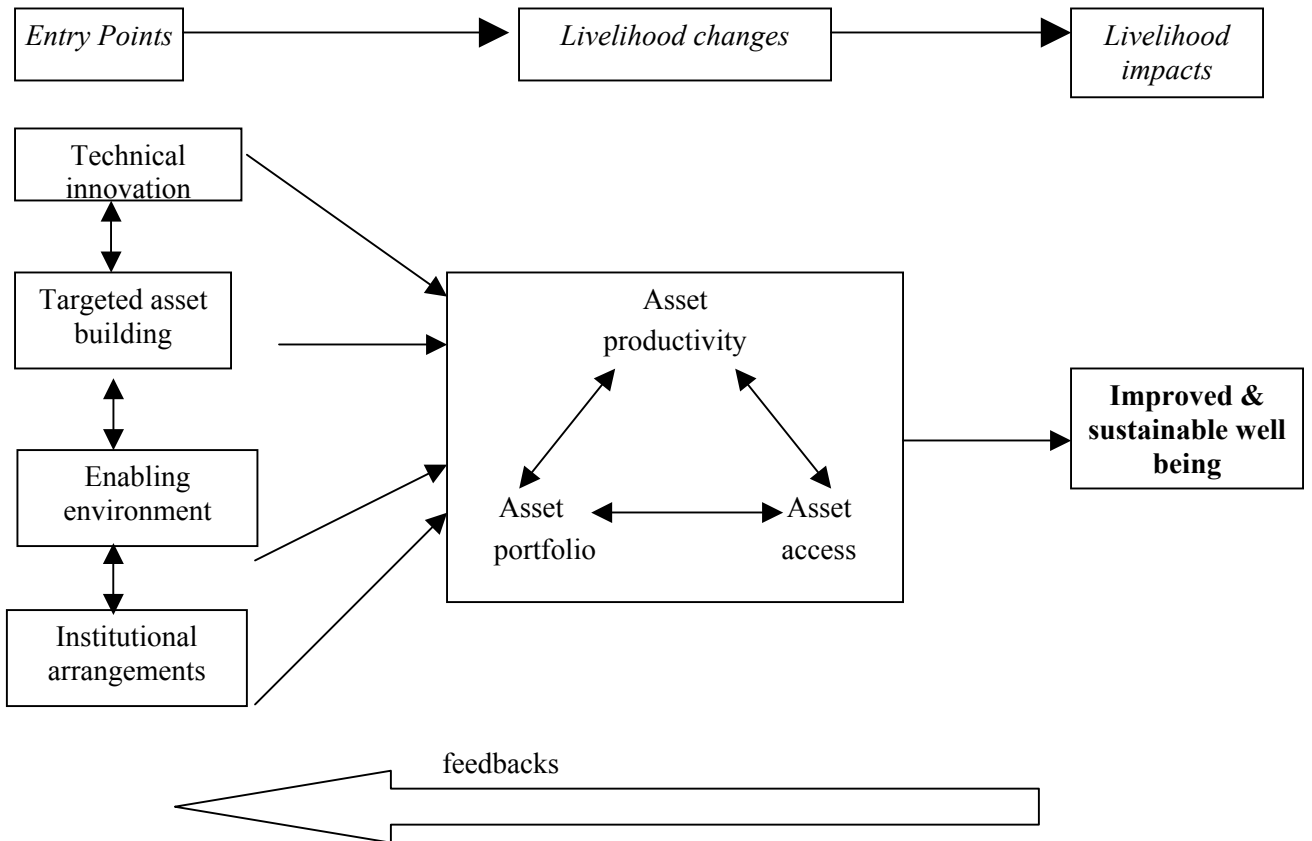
*Entry Points*

*Livelihood changes*

*Livelihood impacts*

Technical innovation

Targeted asset building

Enabling environment

Institutional arrangements

Asset productivity

Asset portfolio

Asset access

**Improved & sustainable well being**

feedbacks